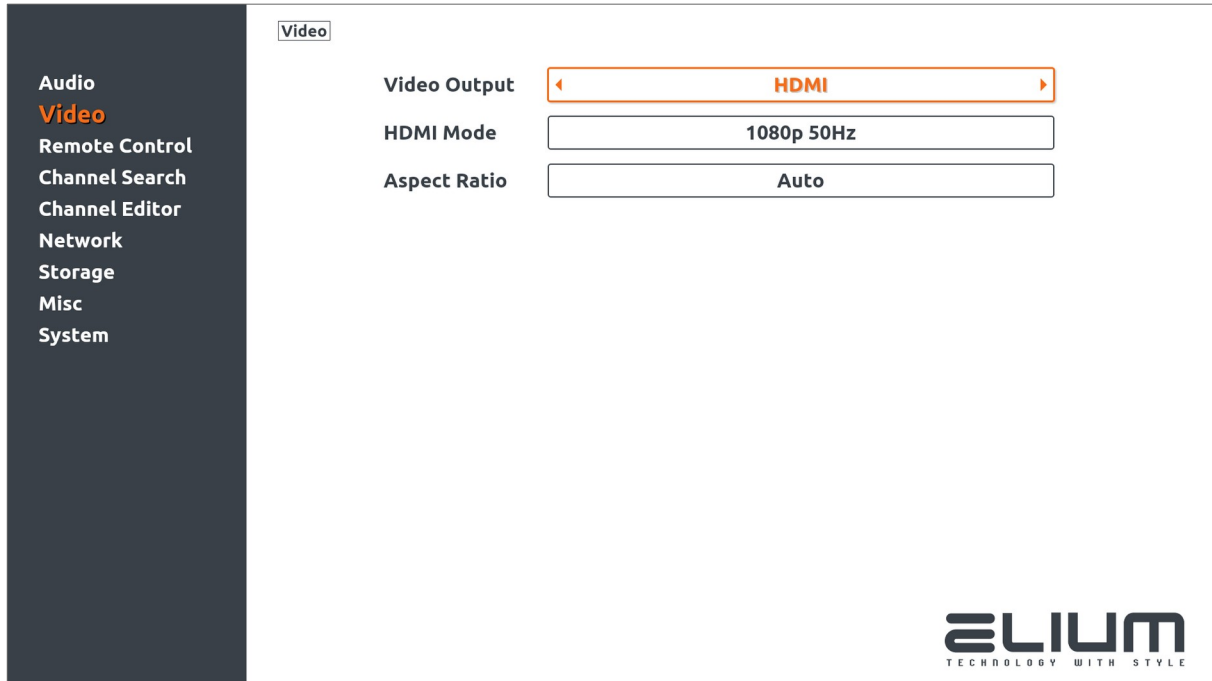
Audio
Video
Remote Control
Channel Search
Channel Editor
Network
Storage
Misc
System

Video

| Video Output | HDMI |
|---|---|
| HDMI Mode | 1080p 50Hz |
| Aspect Ratio | Auto |

ELIUM
TECHNOLOGY WITH STYLE